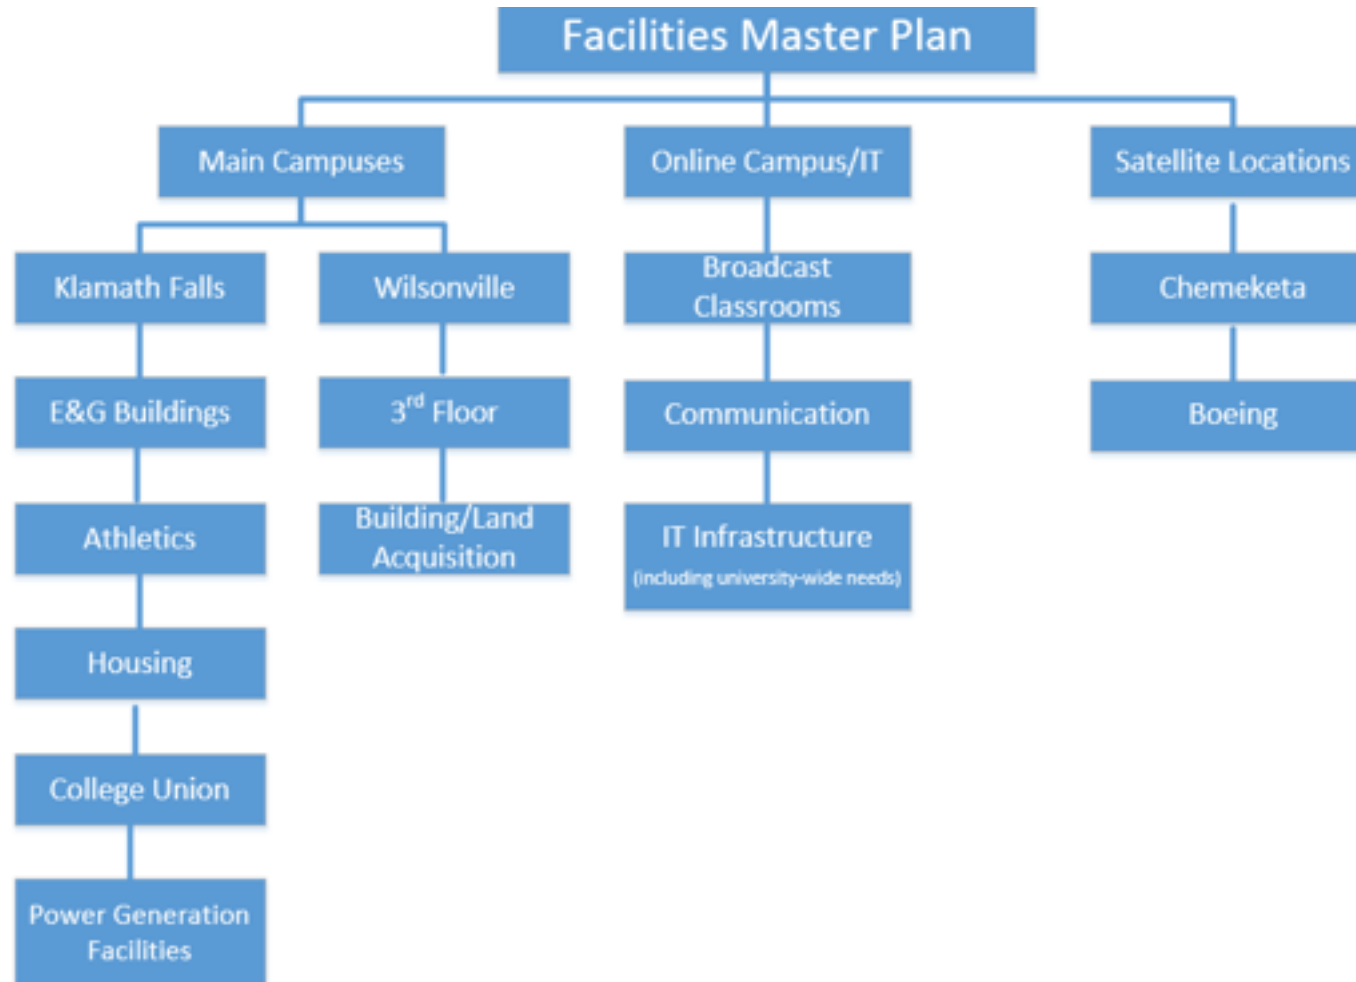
Facilities Master Plan

Main Campuses

Online Campus/IT

Satellite Locations

Klamath Falls

Wilsonville

Broadcast Classrooms

Chemeketa

E&G Buildings

3$^{rd}$ Floor

Communication

Boeing

Athletics

Building/Land Acquisition

IT Infrastructure (including university-wide needs)

Housing

College Union

Power Generation Facilities